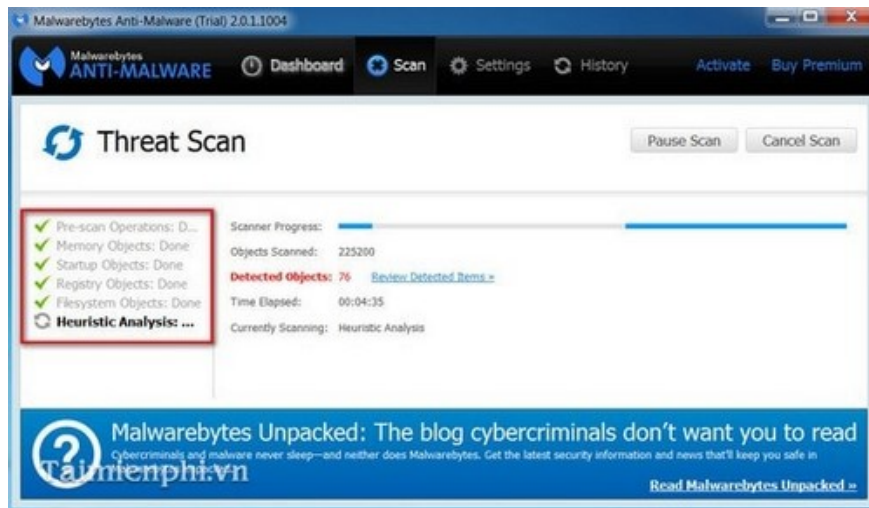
Malwarebytes Anti-Malware (Trial) 2.0.1.1004

Malwarebytes ANTI-MALWARE

Dashboard Scan Settings History Activate Buy Premium

Threat Scan

Pause Scan Cancel Scan

Pre-scan Operations: D...
Memory Objects: Done
Startup Objects: Done
Registry Objects: Done
Filesystem Objects: Done
Heuristic Analysis: ...

Scanner Progress:
Objects Scanned: 225200
Detected Objects: 76 Review Detected Items »
Time Elapsed: 00:04:35
Currently Scanning: Heuristic Analysis

Malwarebytes Unpacked: The blog cybercriminals don't want you to read

Cybercriminals and malware never sleep—and neither does Malwarebytes. Get the latest security information and news that'll keep you safe in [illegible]

Taimienphi.vn

Read Malwarebytes Unpacked »